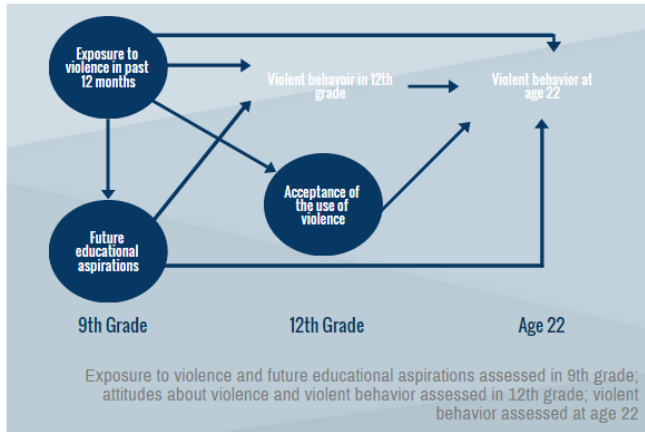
Exposure to violence in past 12 months

Violent behavoir in 12th grade

Violent behavior at age 22

Acceptance of the use of violence

Future educational aspirations

9th Grade

12th Grade

Age 22

Exposure to violence and future educational aspirations assessed in 9th grade; attitudes about violence and violent behavior assessed in 12th grade; violent behavior assessed at age 22